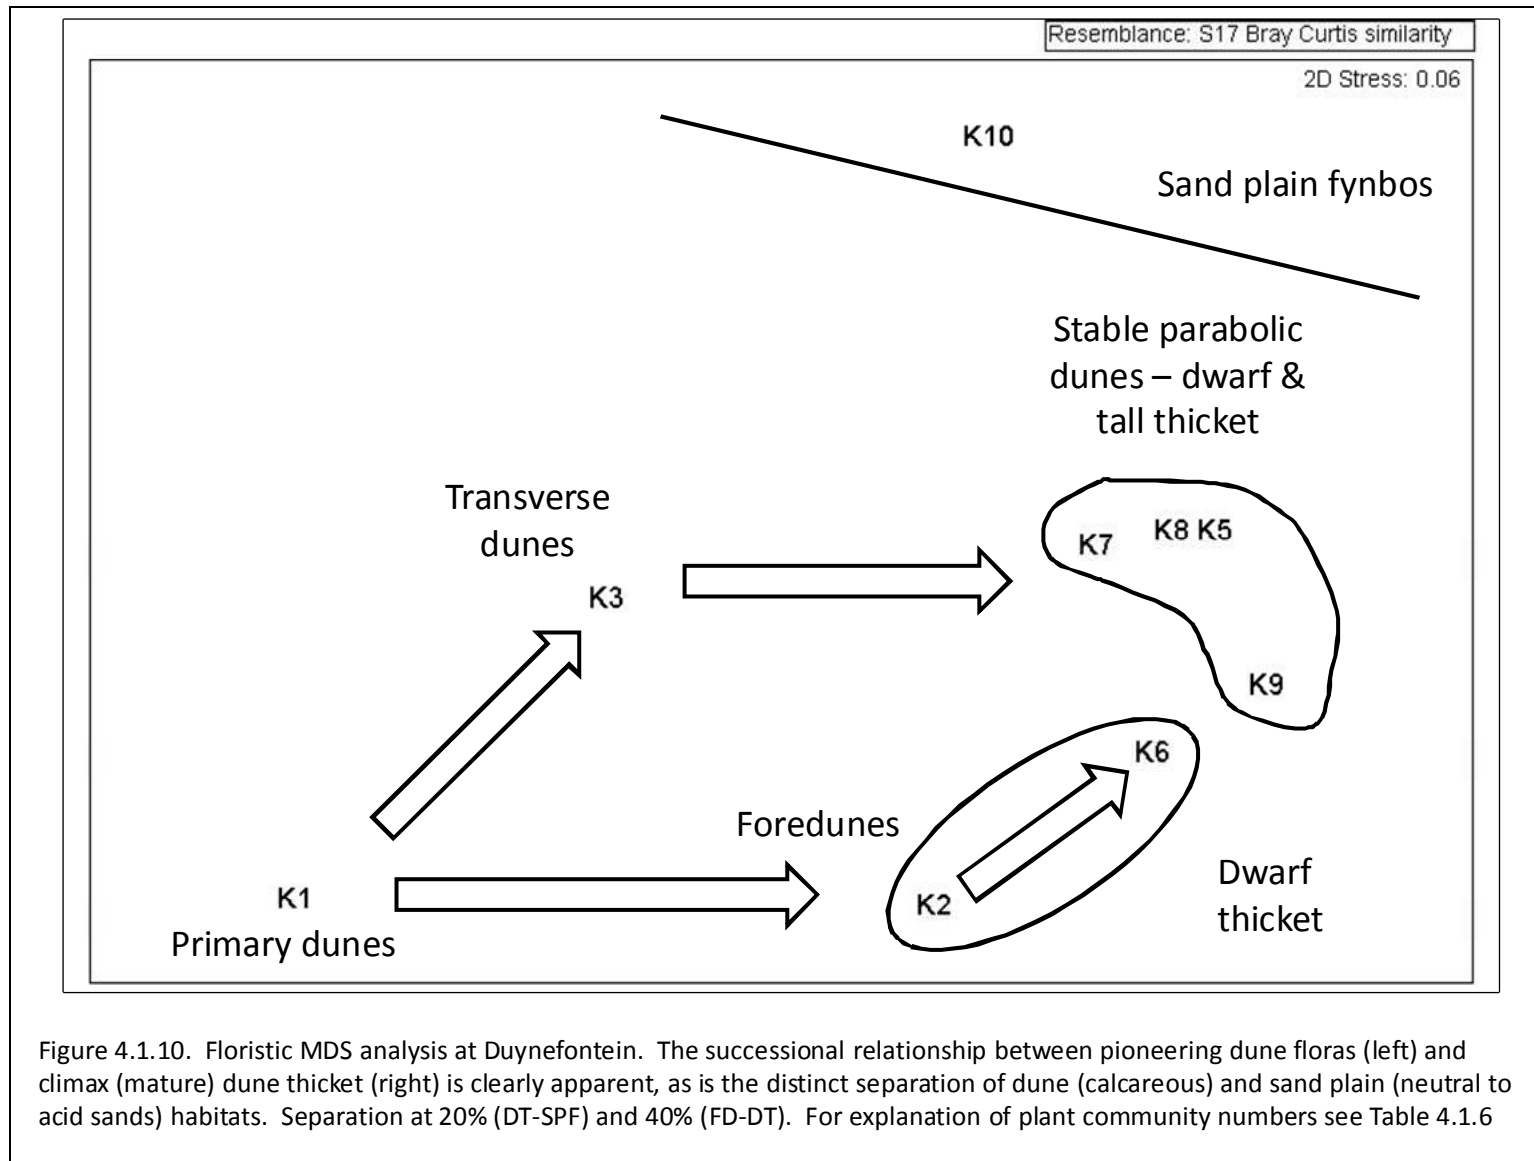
Resemblance: S17 Bray Curtis similarity

2D Stress: 0.06

K10

Sand plain fynbos

Stable parabolic dunes – dwarf & tall thicket

Transverse dunes

K3

K7 K8 K5

K9

K6

Foredunes

Dwarf thicket

K1

K2

Primary dunes

Figure 4.1.10. Floristic MDS analysis at Duynefontein. The successional relationship between pioneering dune floras (left) and climax (mature) dune thicket (right) is clearly apparent, as is the distinct separation of dune (calcareous) and sand plain (neutral to acid sands) habitats. Separation at 20% (DT-SPF) and 40% (FD-DT). For explanation of plant community numbers see Table 4.1.6